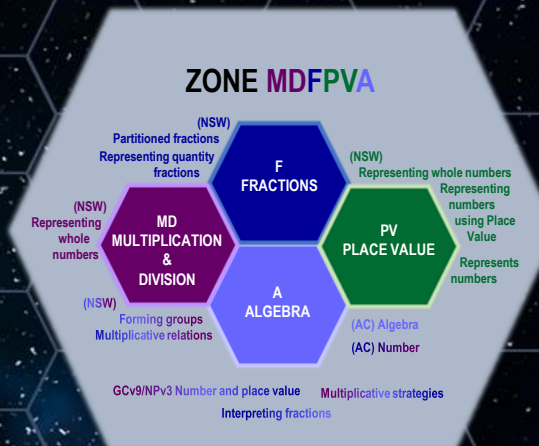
ZONE MDFPVA

(NSW)
Partitioned fractions
Representing quantity fractions

F
FRACTIONS

(NSW)
Representing whole numbers
Representing numbers using Place Value

(NSW)
Representing whole numbers

MD
MULTIPLICATION
&
DIVISION

PV
PLACE VALUE

Represents numbers

A
ALGEBRA

(NSW)
Forming groups
Multiplicative relations

(AC) Algebra
(AC) Number

GCv9/NPv3 Number and place value
Multiplicative strategies
Interpreting fractions